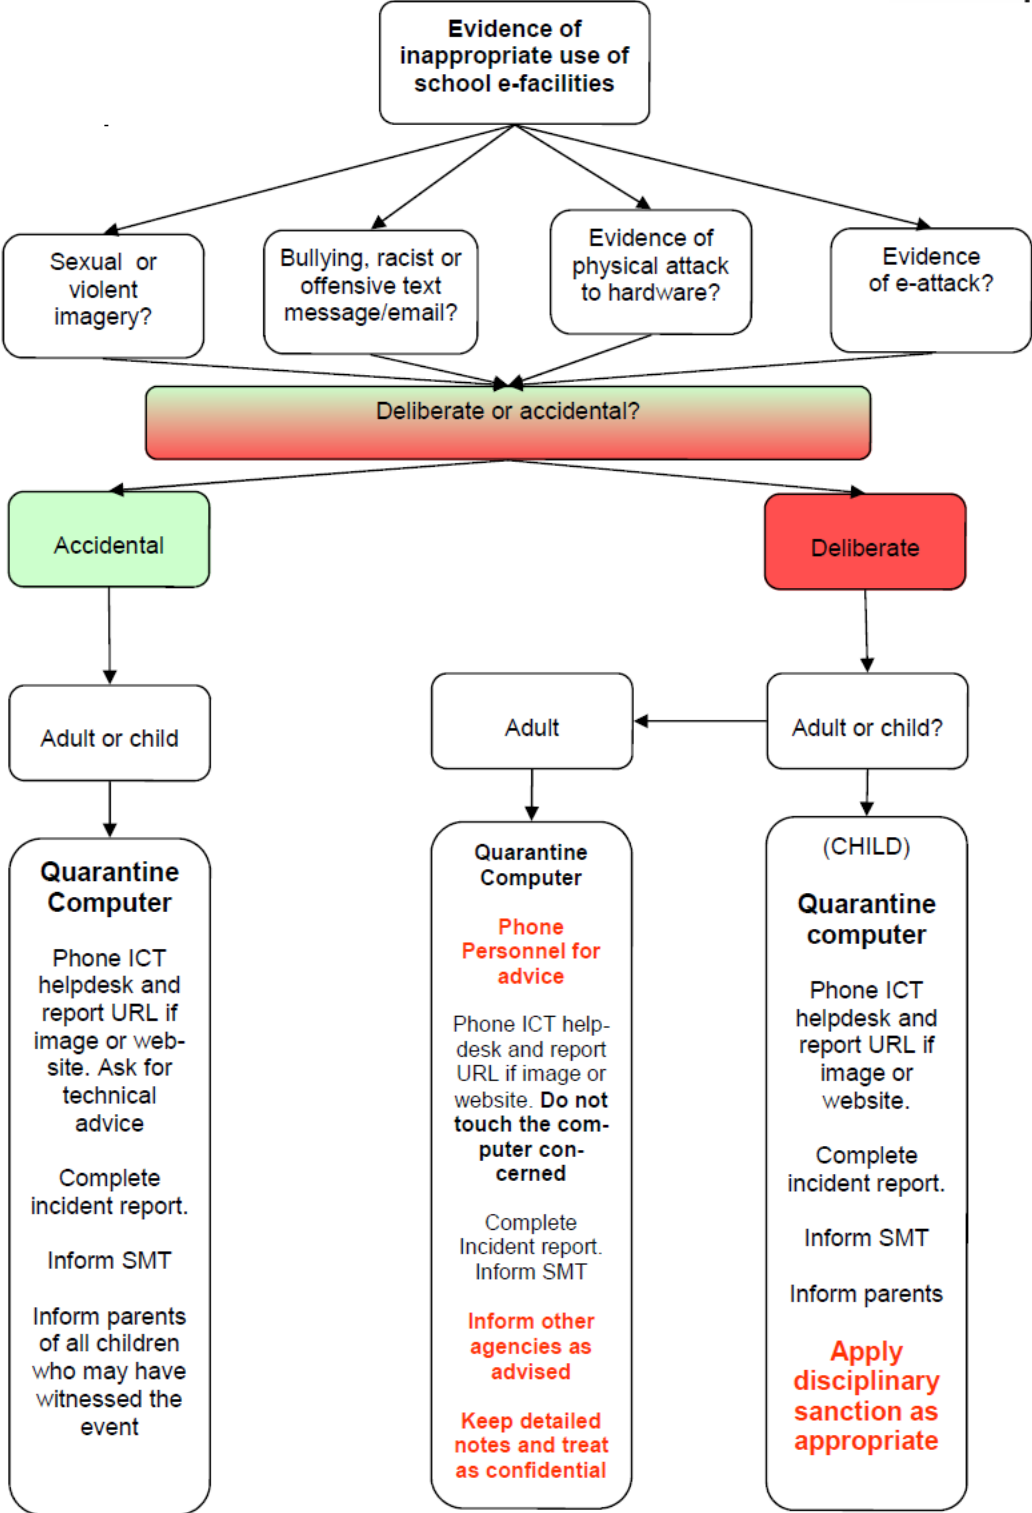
Evidence of inappropriate use of school e-facilities

Sexual or violent imagery?

Bullying, racist or offensive text message/email?

Evidence of physical attack to hardware?

Evidence of e-attack?

Deliberate or accidental?

Accidental

Deliberate

Adult or child

Adult

Adult or child?

Quarantine Computer

Phone ICT helpdesk and report URL if image or website. Ask for technical advice

Complete incident report.

Inform SMT

Inform parents of all children who may have witnessed the event

Quarantine Computer

Phone Personnel for advice

Phone ICT helpdesk and report URL if image or website. Do not touch the computer concerned

Complete Incident report. Inform SMT

Inform other agencies as advised

Keep detailed notes and treat as confidential

(CHILD)

Quarantine computer

Phone ICT helpdesk and report URL if image or website.

Complete incident report.

Inform SMT

Inform parents

Apply disciplinary sanction as appropriate